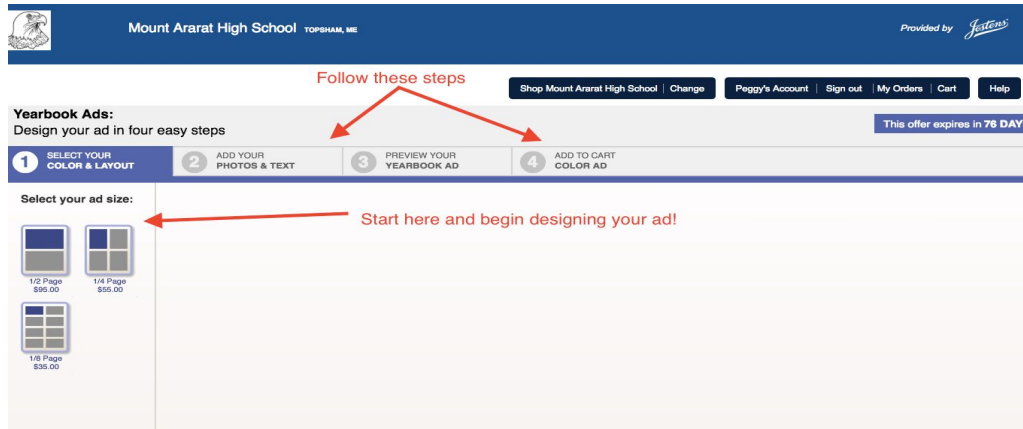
Mount Ararat High School TOPSHAM, ME

Provided by Jostens

Follow these steps

Shop Mount Ararat High School | Change

Peggy's Account | Sign out | My Orders | Cart

Help

Yearbook Ads:
Design your ad in four easy steps

This offer expires in 76 DAY

1 SELECT YOUR COLOR & LAYOUT

2 ADD YOUR PHOTOS & TEXT

3 PREVIEW YOUR YEARBOOK AD

4 ADD TO CART COLOR AD

Select your ad size:

Start here and begin designing your ad!

1/2 Page
$95.00

1/4 Page
$55.00

1/8 Page
$35.00